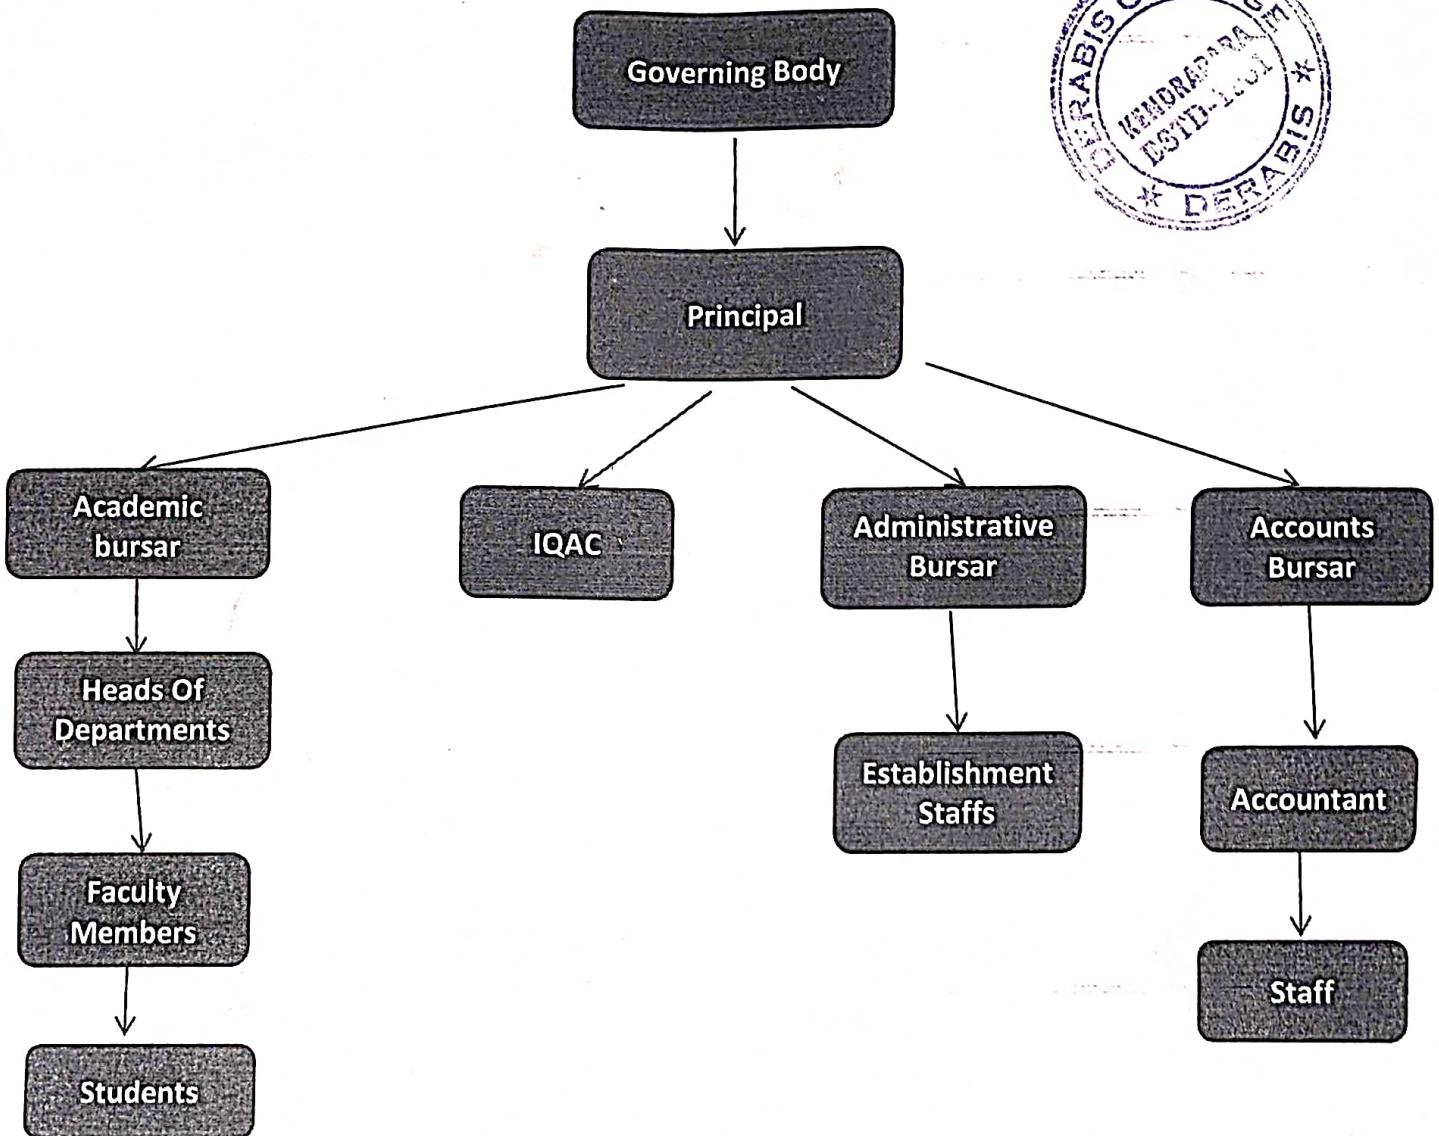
Governing Body

Principal

Academic bursar

IQAC

Administrative Bursar

Accounts Bursar

Heads Of Departments

Establishment Staffs

Accountant

Faculty Members

Staff

Students

DERABIS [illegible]
KENDRAPARA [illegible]
ESTD-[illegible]
DERABIS